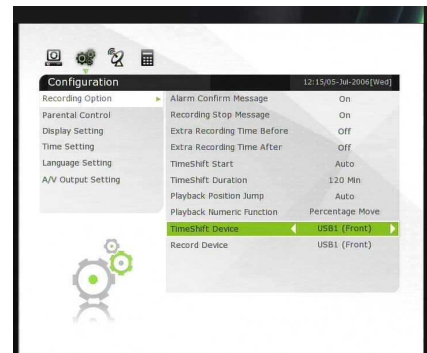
Configuration
12:15/05-Jul-2006[Wed]

Recording Option
Parental Control
Display Setting
Time Setting
Language Setting
A/V Output Setting

| | |
|---|---|
| Alarm Confirm Message | On |
| Recording Stop Message | On |
| Extra Recording Time Before | Off |
| Extra Recording Time After | Off |
| TimeShift Start | Auto |
| TimeShift Duration | 120 Min |
| Playback Position Jump | Auto |
| Playback Numeric Function | Percentage Move |
| TimeShift Device | USB1 (Front) |
| Record Device | USB1 (Front) |